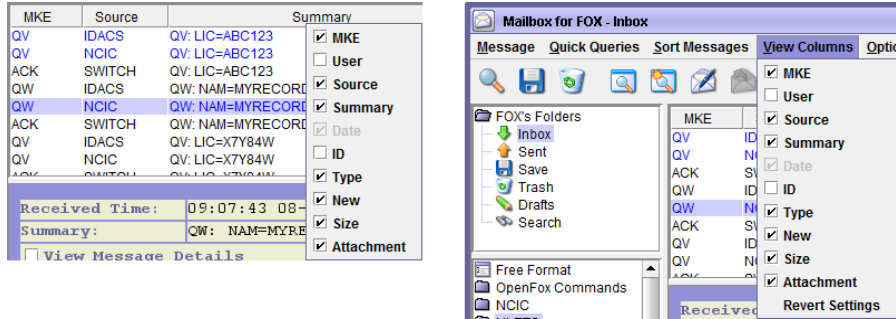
| MKE | Source | Summary |
|---|---|---|
| QV | IDACS | QV: LIC=ABC123 |
| QV | NCIC | QV: LIC=ABC123 |
| ACK | SWITCH | QV: LIC=ABC123 |
| QW | IDACS | QW: NAM=MYRECORD |
| QW | NCIC | QW: NAM=MYRECORD |
| ACK | SWITCH | QW: NAM=MYRECORD |
| QV | IDACS | QV: LIC=X7Y84W |
| QV | NCIC | QV: LIC=X7Y84W |

MKE
User
Source
Summary
Date
ID
Type
New
Size
Attachment

Received Time: 09:07:43 08-
Summary: QW: NAM=MYRE
View Message Details

Mailbox for FOX - Inbox

Message Quick Queries Sort Messages View Columns Optio

FOX's Folders
Inbox
Sent
Save
Trash
Drafts
Search

| MKE |
|---|
| QV |
| QV |
| ACK |
| QW |
| QW |
| ACK |
| QV |
| QV |

MKE
User
Source
Summary
Date
ID
Type
New
Size
Attachment
Revert Settings

Free Format
OpenFox Commands
NCIC

Receive